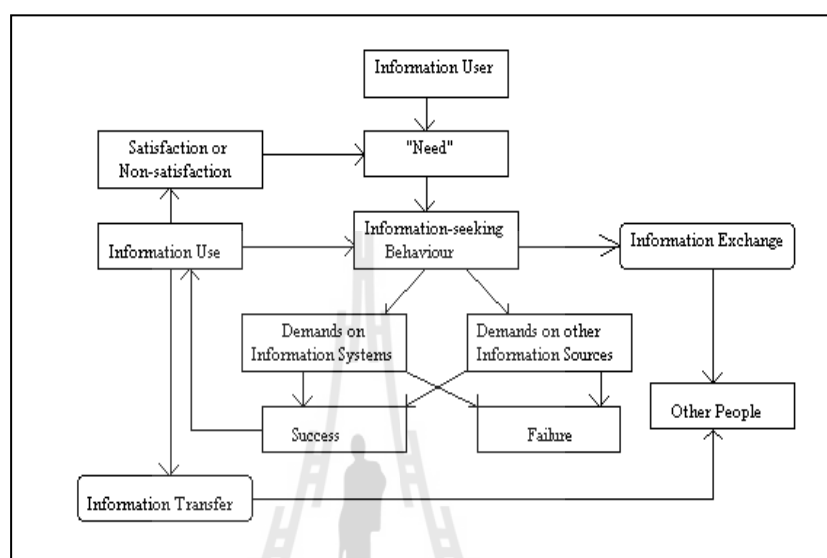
Information User

Satisfaction or Non-satisfaction

"Need"

Information Use

Information-seeking Behaviour

Information Exchange

Demands on Information Systems

Demands on other Information Sources

Success

Failure

Other People

Information Transfer